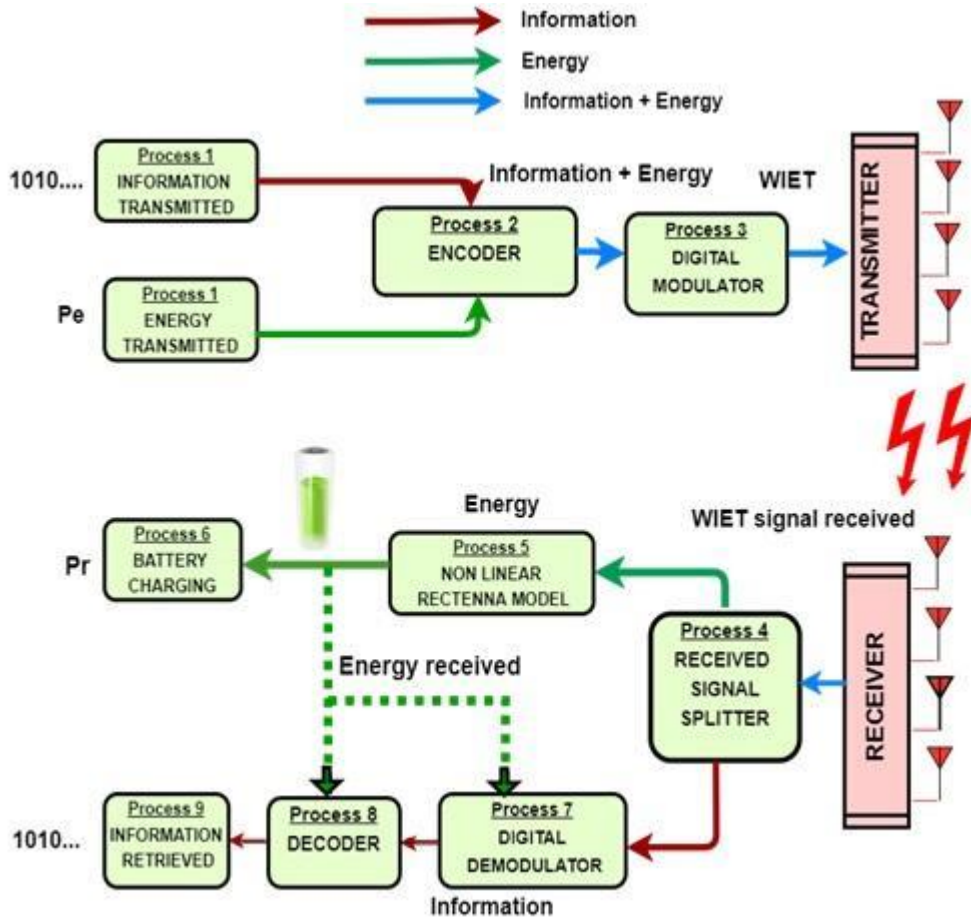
Information
Energy
Information + Energy

1010.... Process 1 INFORMATION TRANSMITTED

Information + Energy

WIET

Process 2 ENCODER

Process 3 DIGITAL MODULATOR

TRANSMITTER

Pe Process 1 ENERGY TRANSMITTED

Energy

WIET signal received

Pr Process 6 BATTERY CHARGING

Process 5 NON LINEAR RECTENNA MODEL

Energy received

Process 4 RECEIVED SIGNAL SPLITTER

RECEIVER

1010... Process 9 INFORMATION RETRIEVED

Process 8 DECODER

Process 7 DIGITAL DEMODULATOR

Information